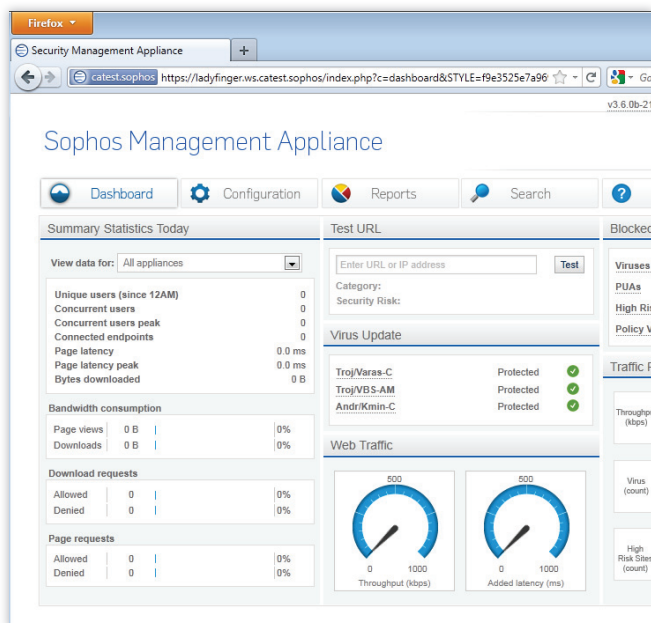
Firefox

Security Management Appliance

+

catest.sophos https://ladyfinger.ws.catest.sophos/index.php?c=dashboard&STYLE=f9e3525e7a96

Go

v3.6.0b-2

Sophos Management Appliance

Dashboard

Configuration

Reports

Search

?

Summary Statistics Today

View data for: All appliances

| | |
|---|---|
| Unique users (since 12AM) | 0 |
| Concurrent users | 0 |
| Concurrent users peak | 0 |
| Connected endpoints | 0 |
| Page latency | 0.0 ms |
| Page latency peak | 0.0 ms |
| Bytes downloaded | 0 B |

Bandwidth consumption

| | | |
|---|---|---|
| Page views | 0 B | 0% |
| Downloads | 0 B | 0% |

Download requests

| | | |
|---|---|---|
| Allowed | 0 | 0% |
| Denied | 0 | 0% |

Page requests

| | | |
|---|---|---|
| Allowed | 0 | 0% |
| Denied | 0 | 0% |

Test URL

Enter URL or IP address

Test

Category:

Security Risk:

Virus Update

| | |
|---|---|
| Troj/Varas-C | Protected |
| Troj/VBS-AM | Protected |
| Andr/Kmin-C | Protected |

Web Traffic

500

0 1000

Throughput (kbps)

500

0 1000

Added latency (ms)

Blocked

Viruses

PUAs

High Ris

Policy V

Traffic

Throughpu (kbps)

Virus (count)

High Risk Sites (count)